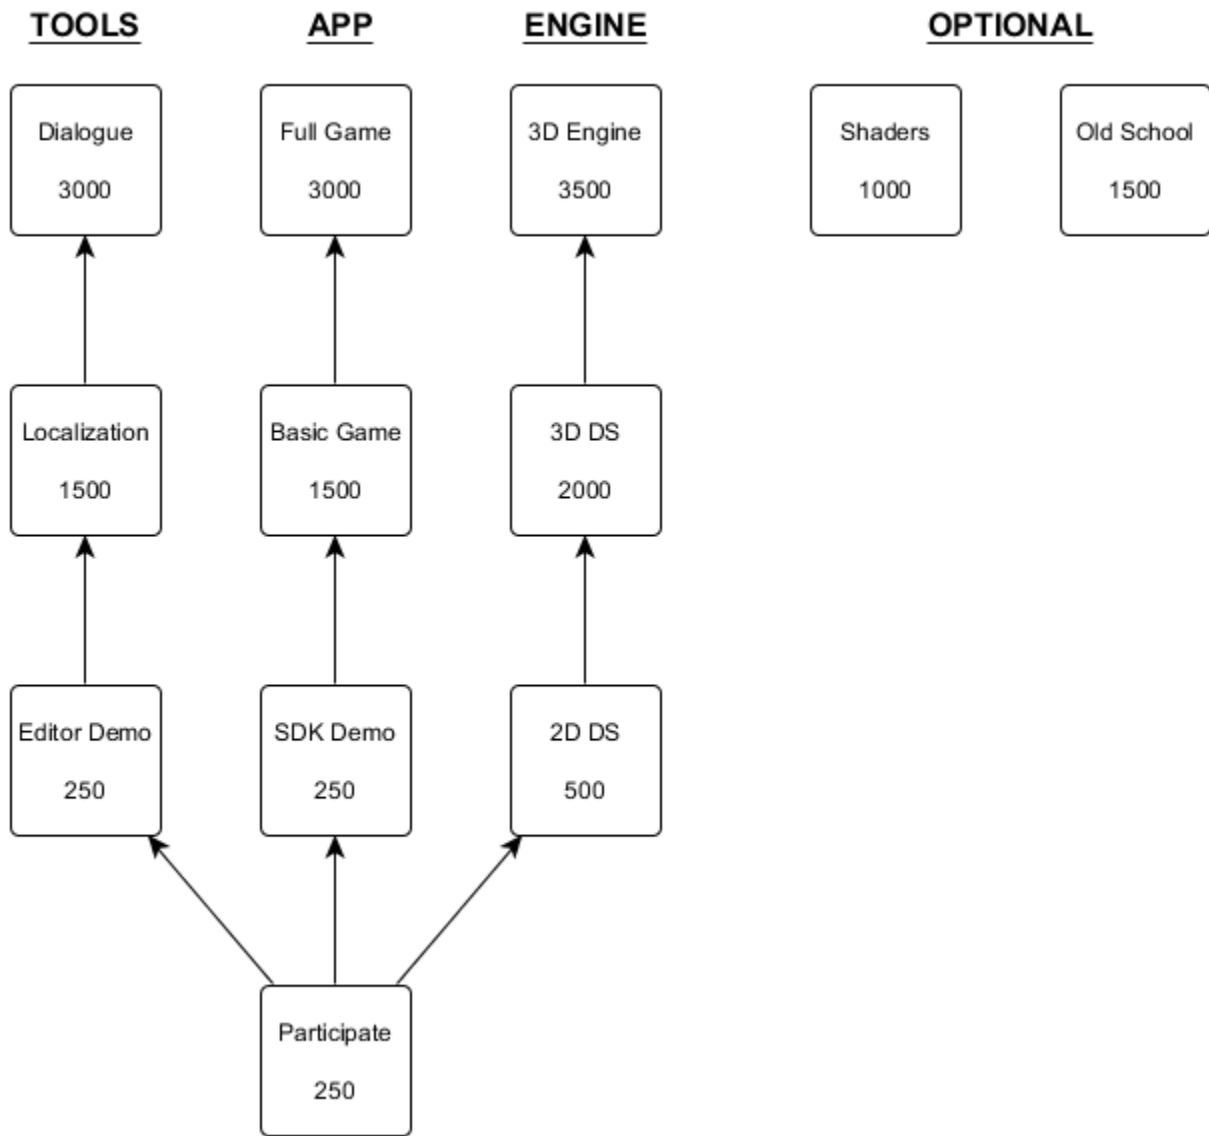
TOOLS

Dialogue
3000

Localization
1500

Editor Demo
250

APP

Full Game
3000

Basic Game
1500

SDK Demo
250

ENGINE

3D Engine
3500

3D DS
2000

2D DS
500

OPTIONAL

Shaders
1000

Old School
1500

Participate
250